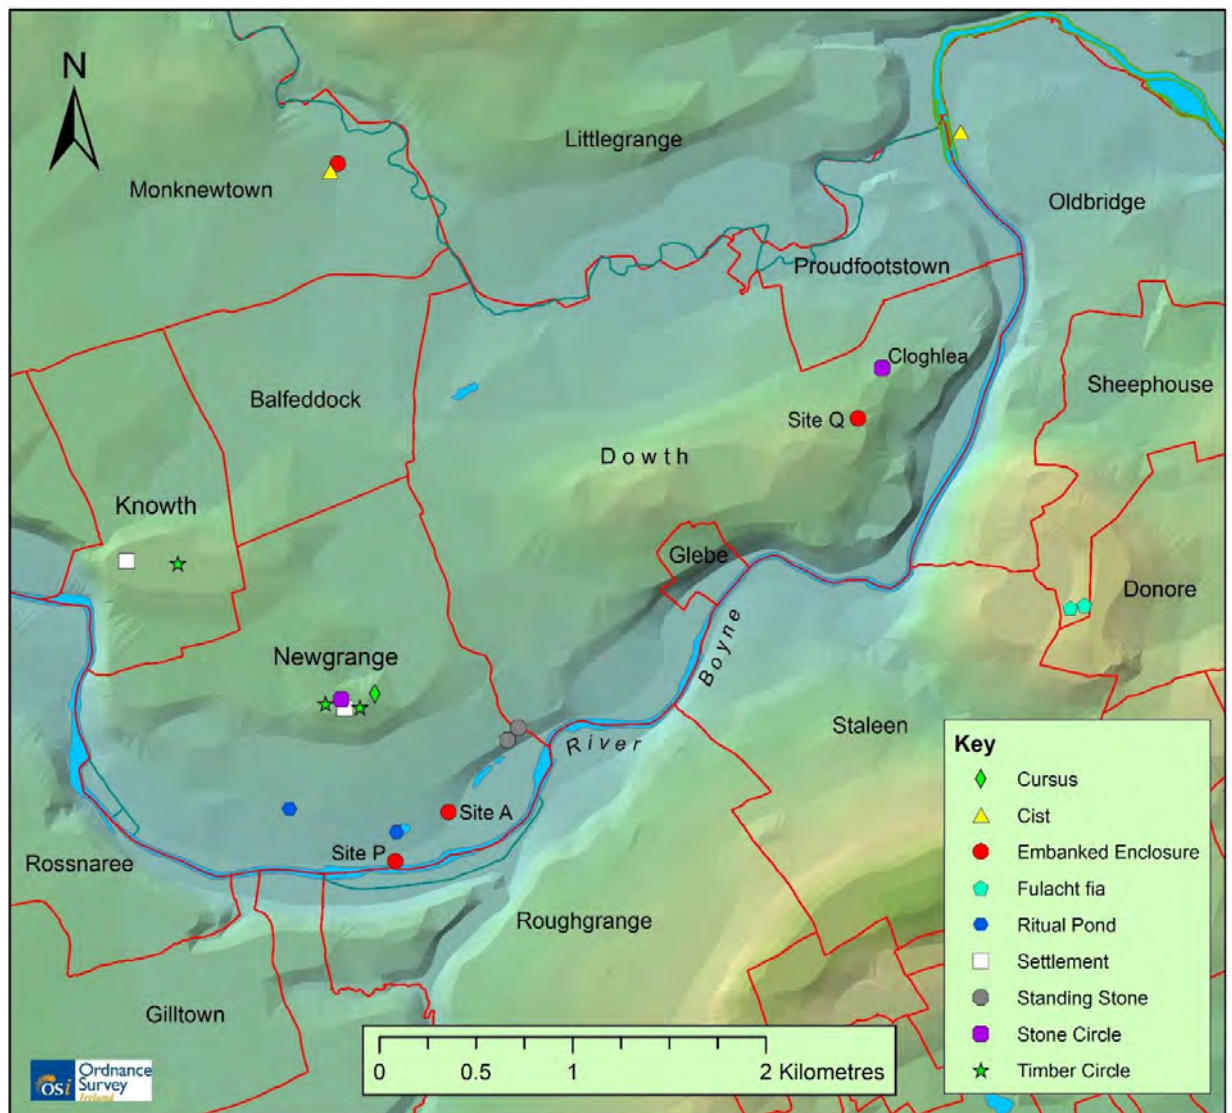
N

Littlegrange

Monknewtown

Oldbridge

Proudfootstown

Cloghlea

Sheephouse

Balfeddock

Site Q

D o w t h

Knowth

Glebe

Donore

Newgrange

Boyne

River

Staleen

Site A

Site P

Rossnaree

Roughgrange

Gilltown

Key
Cursus
Cist
Embanked Enclosure
Fulacht fia
Ritual Pond
Settlement
Standing Stone
Stone Circle
Timber Circle

0 0.5 1 2 Kilometres

osi Ordnance Survey Ireland